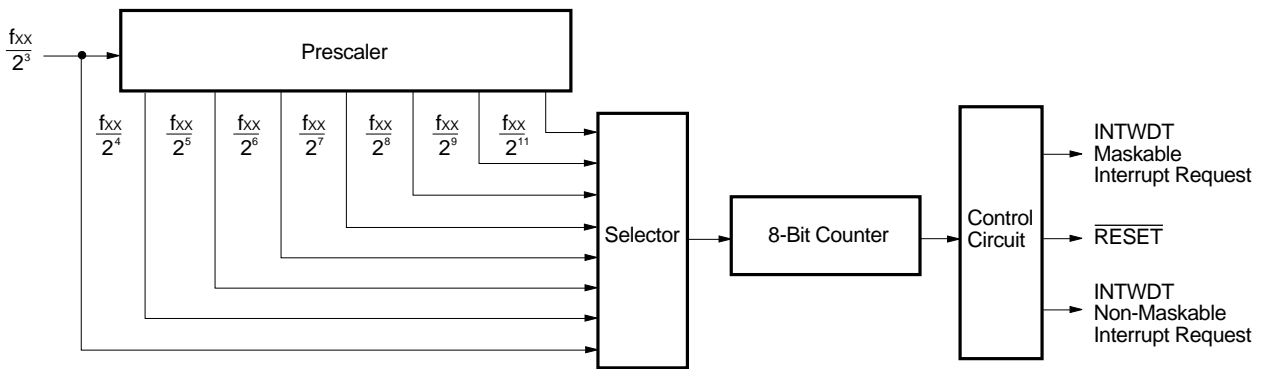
$\frac{f_{XX}}{2^3}$

Prescaler

$\frac{f_{XX}}{2^4}$ $\frac{f_{XX}}{2^5}$ $\frac{f_{XX}}{2^6}$ $\frac{f_{XX}}{2^7}$ $\frac{f_{XX}}{2^8}$ $\frac{f_{XX}}{2^9}$ $\frac{f_{XX}}{2^{11}}$

Selector

8-Bit Counter

Control Circuit

INTWDT
Maskable
Interrupt Request

$\overline{\text{RESET}}$

INTWDT
Non-Maskable
Interrupt Request